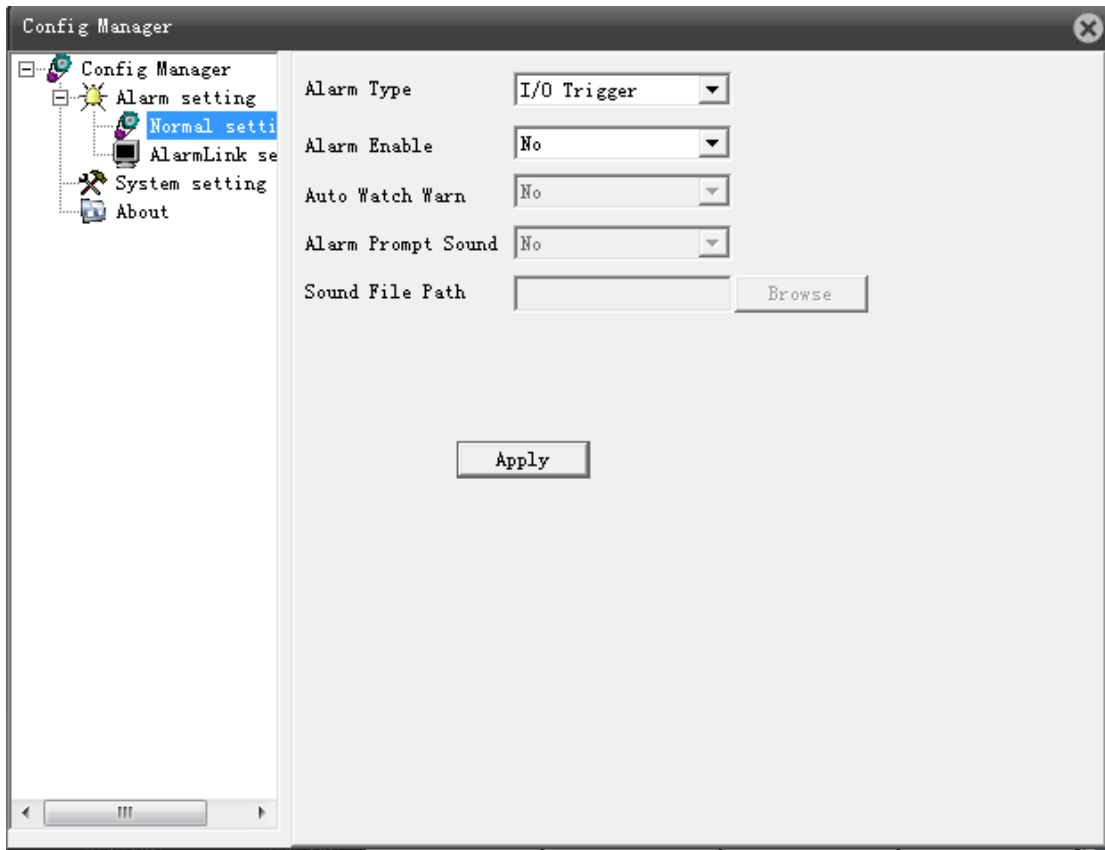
Config Manager

Config Manager
Alarm setting
Normal setti
AlarmLink se
System setting
About

Alarm Type I/O Trigger

Alarm Enable No

Auto Watch Warn No

Alarm Prompt Sound No

Sound File Path Browse

Apply